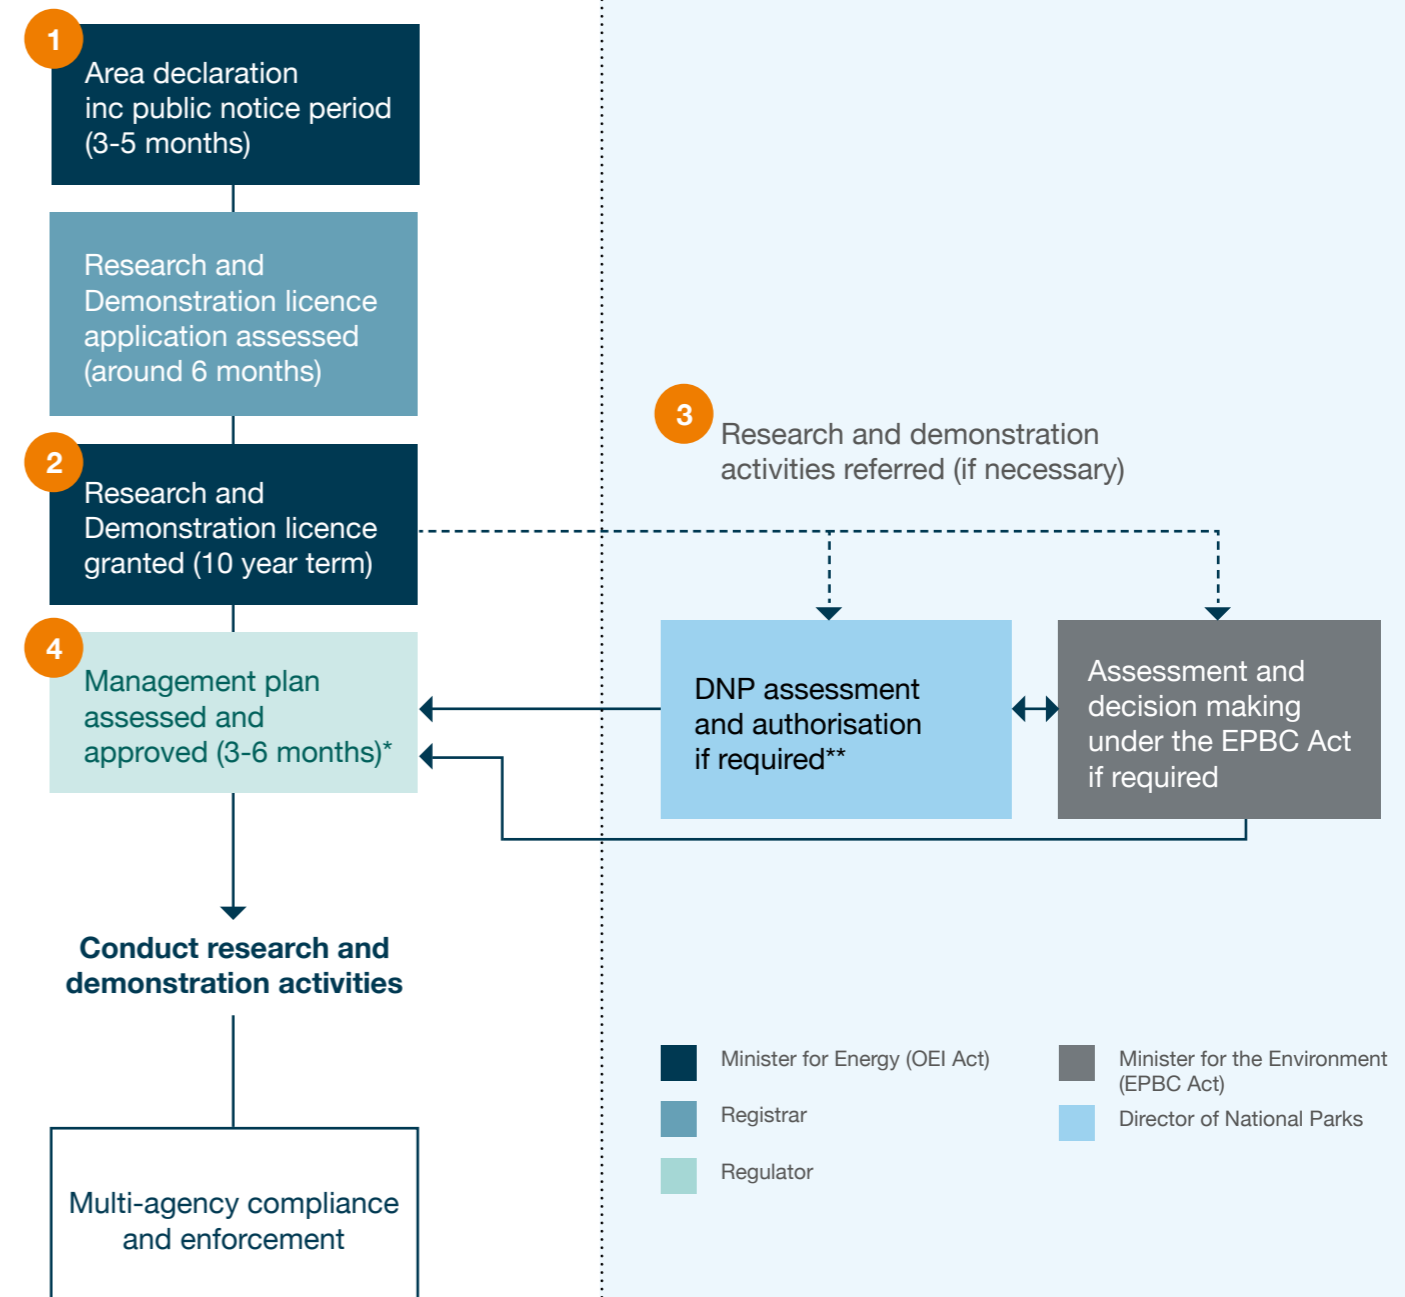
1
Area declaration
inc public notice period
(3-5 months)

Research and
Demonstration licence
application assessed
(around 6 months)

2
Research and
Demonstration licence
granted (10 year term)

4
Management plan
assessed and
approved (3-6 months)*

Conduct research and
demonstration activities

Multi-agency compliance
and enforcement

3
Research and demonstration
activities referred (if necessary)

DNP assessment
and authorisation
if required**

Assessment and
decision making
under the EPBC Act
if required

Minister for Energy (OEI Act)

Registrar

Regulator

Minister for the Environment
(EPBC Act)

Director of National Parks